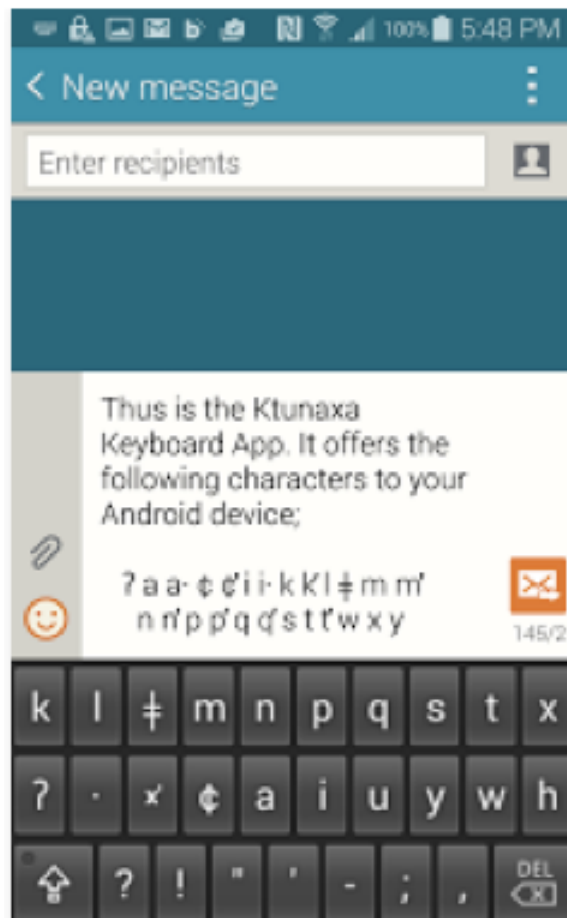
100% 5:48 PM

< New message

Enter recipients

Thus is the Ktunaxa Keyboard App. It offers the following characters to your Android device;

ʔ a a· ¢ ¢ʼ i i· k kʼ l ǂ m mʼ n nʼ p pʼ q qʼ s t tʼ w x y

145/2

k l ǂ m n p q s t x

ʔ · xʼ ¢ a i u y w h

? ! " ' - ; , DEL